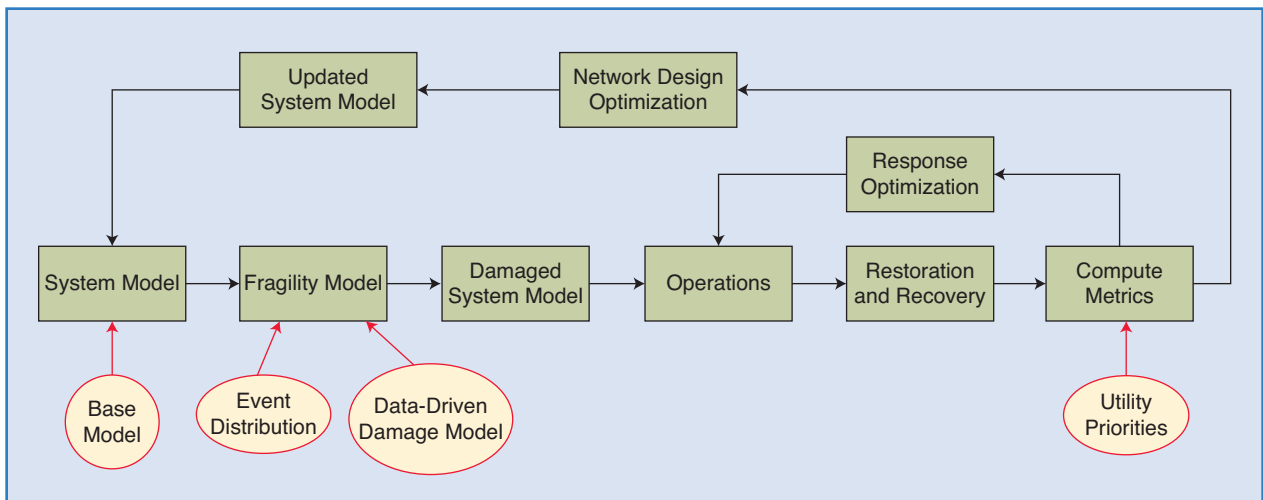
Updated System Model

Network Design Optimization

Response Optimization

System Model

Fragility Model

Damaged System Model

Operations

Restoration and Recovery

Compute Metrics

Base Model

Event Distribution

Data-Driven Damage Model

Utility Priorities